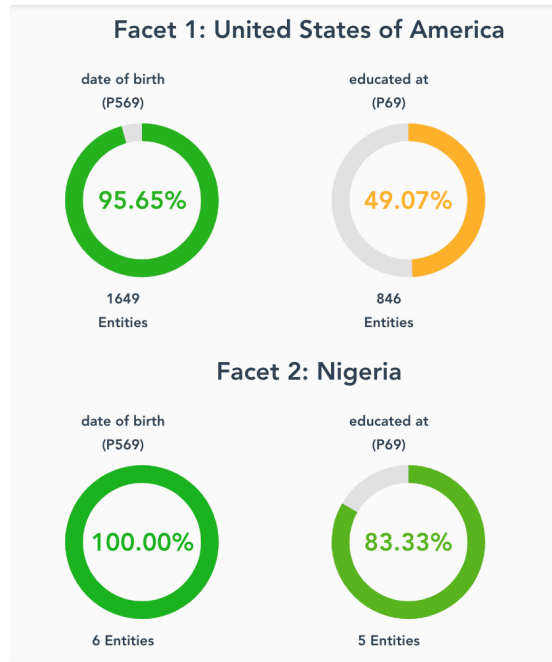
Facet 1: United States of America

date of birth
(P569)

95.65%

1649
Entities

educated at
(P69)

49.07%

846
Entities

Facet 2: Nigeria

date of birth
(P569)

100.00%

6 Entities

educated at
(P69)

83.33%

5 Entities